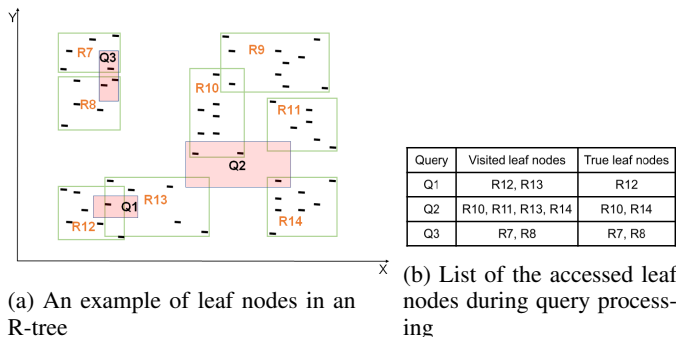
Y

R7

Q3

R8

R9

R10

R11

Q2

R13

Q1

R12

R14

X

(a) An example of leaf nodes in an R-tree

| Query | Visited leaf nodes | True leaf nodes |
|---|---|---|
| Q1 | R12, R13 | R12 |
| Q2 | R10, R11, R13, R14 | R10, R14 |
| Q3 | R7, R8 | R7, R8 |

(b) List of the accessed leaf nodes during query processing